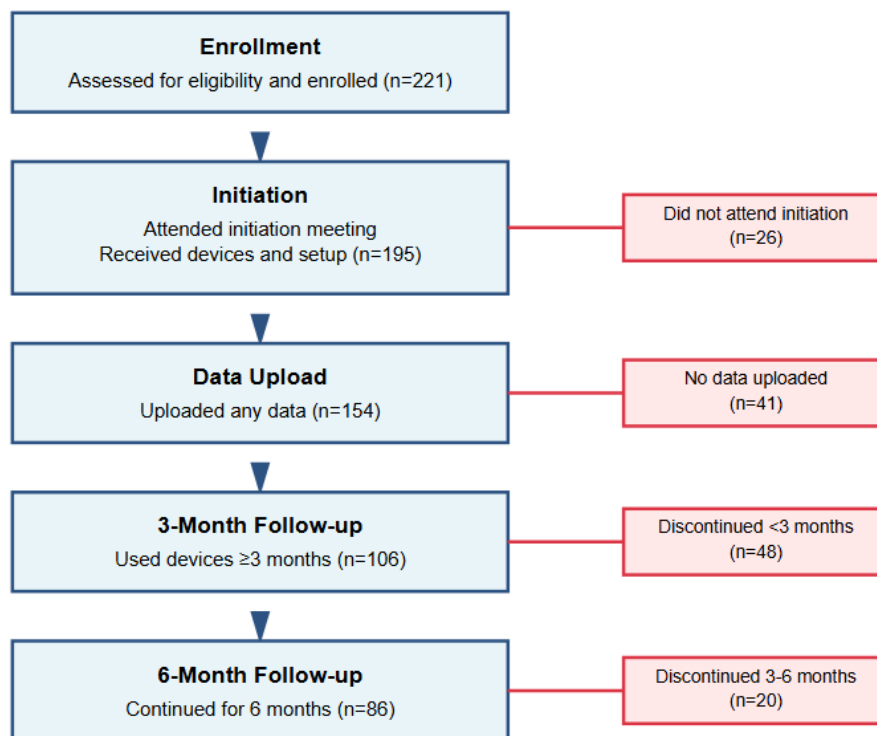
Enrollment
Assessed for eligibility and enrolled (n=221)

Initiation
Attended initiation meeting
Received devices and setup (n=195)

Did not attend initiation
(n=26)

Data Upload
Uploaded any data (n=154)

No data uploaded
(n=41)

3-Month Follow-up
Used devices ≥3 months (n=106)

Discontinued <3 months
(n=48)

6-Month Follow-up
Continued for 6 months (n=86)

Discontinued 3-6 months
(n=20)